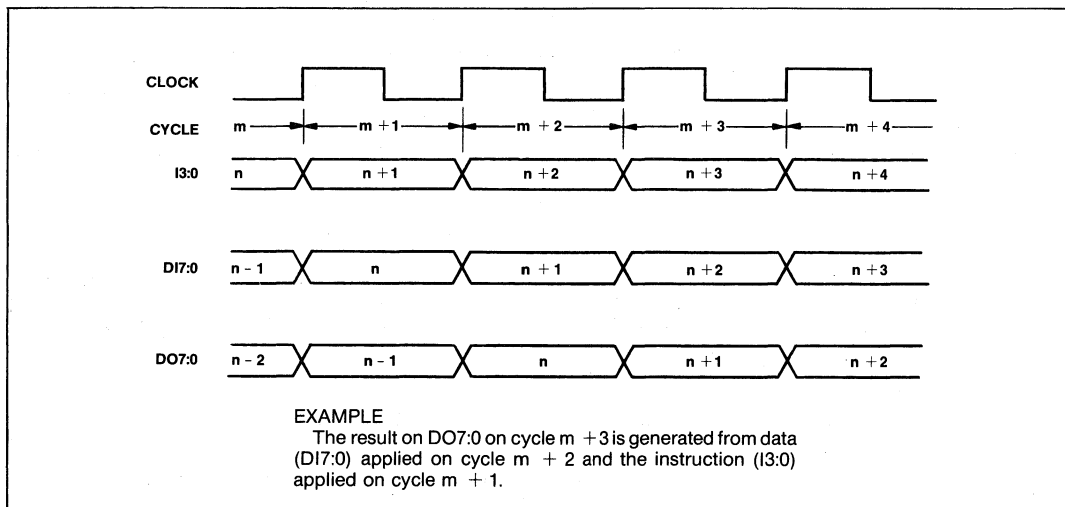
CLOCK

CYCLE m m + 1 m + 2 m + 3 m + 4

I3:0 n n + 1 n + 2 n + 3 n + 4

DI7:0 n - 1 n n + 1 n + 2 n + 3

DO7:0 n - 2 n - 1 n n + 1 n + 2

EXAMPLE
The result on DO7:0 on cycle m + 3 is generated from data (DI7:0) applied on cycle m + 2 and the instruction (I3:0) applied on cycle m + 1.